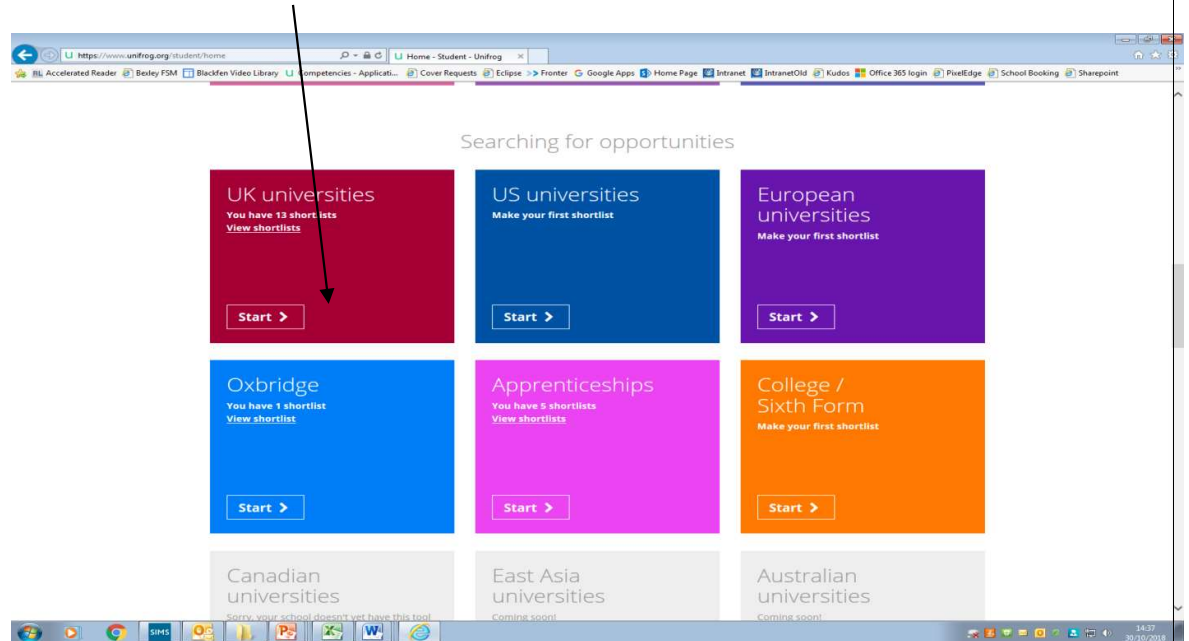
https://www.unifrog.org/student/home

Home - Student - Unifrog

Accelerated Reader  Bexley FSM  Blackfen Video Library  Competencies - Applicati...  Cover Requests  Eclipse  Fronter  Google Apps  Home Page  Intranet  IntranetOld  Kudos  Office 365 login  PixelEdge  School Booking  Sharepoint

Searching for opportunities

UK universities
You have 13 shortlists
View shortlists
Start >

US universities
Make your first shortlist
Start >

European universities
Make your first shortlist
Start >

Oxbridge
You have 1 shortlist
View shortlist
Start >

Apprenticeships
You have 5 shortlists
View shortlists
Start >

College / Sixth Form
Make your first shortlist
Start >

Canadian universities
Sorry, your school doesn't yet have this tool

East Asia universities
Coming soon!

Australian universities
Coming soon!

SIMS

14:37
30/10/2018